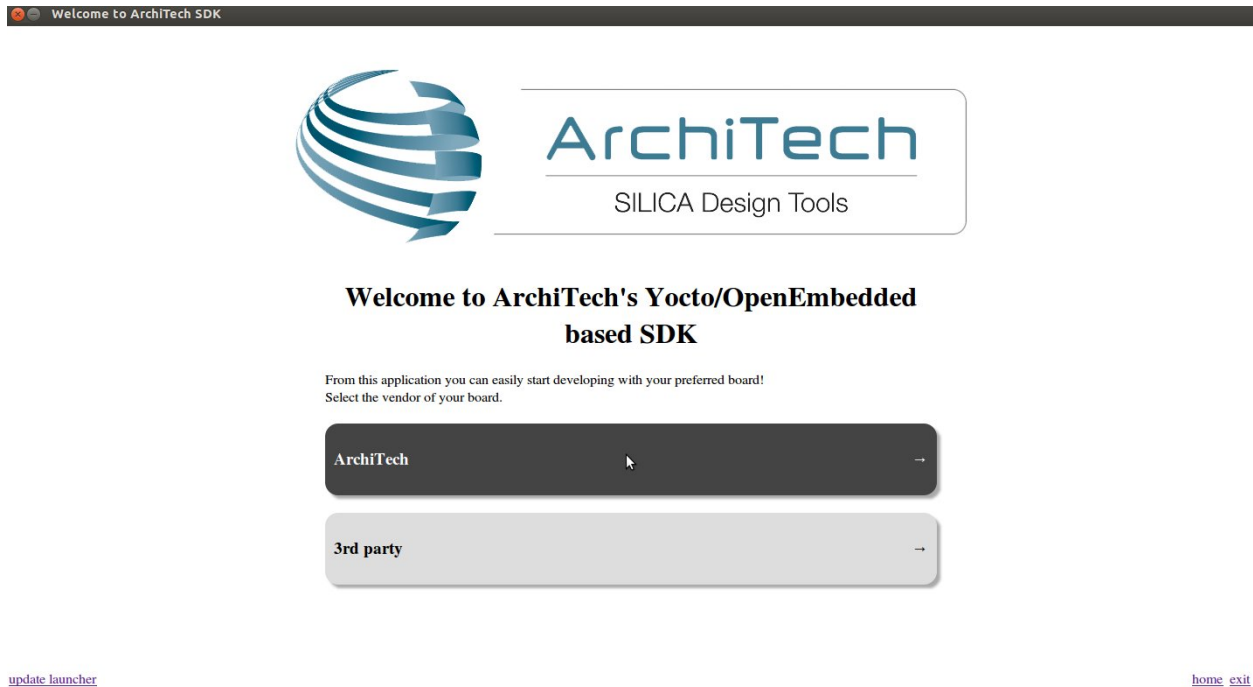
Welcome to ArchiTech SDK

ArchiTech
SILICA Design Tools

Welcome to ArchiTech's Yocto/OpenEmbedded based SDK

From this application you can easily start developing with your preferred board!
Select the vendor of your board.

ArchiTech →

3rd party →

update launcher

home exit